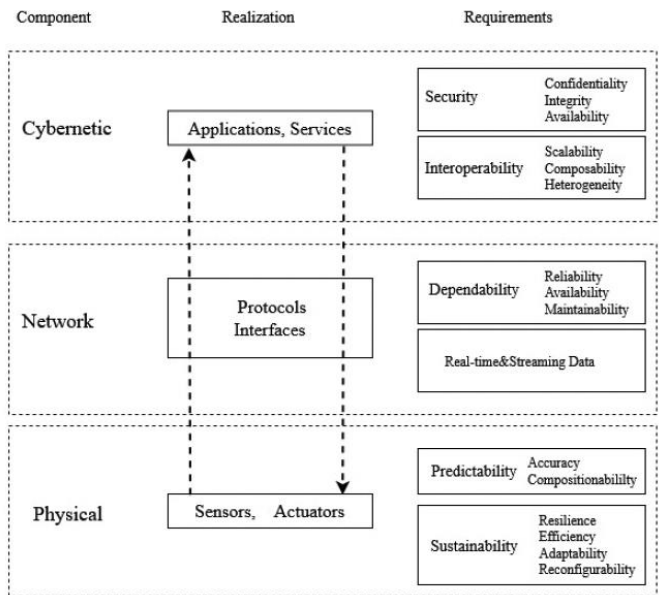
Component

Realization

Requirements

Cybernetic

Applications, Services

Security
Confidentiality
Integrity
Availability

Interoperability
Scalability
Composability
Heterogeneity

Network

Protocols
Interfaces

Dependability
Reliability
Availability
Maintainability

Real-time&Streaming Data

Physical

Sensors, Actuators

Predictability
Accuracy
Compositionabililty

Sustainability
Resilience
Efficiency
Adaptability
Reconfigurability